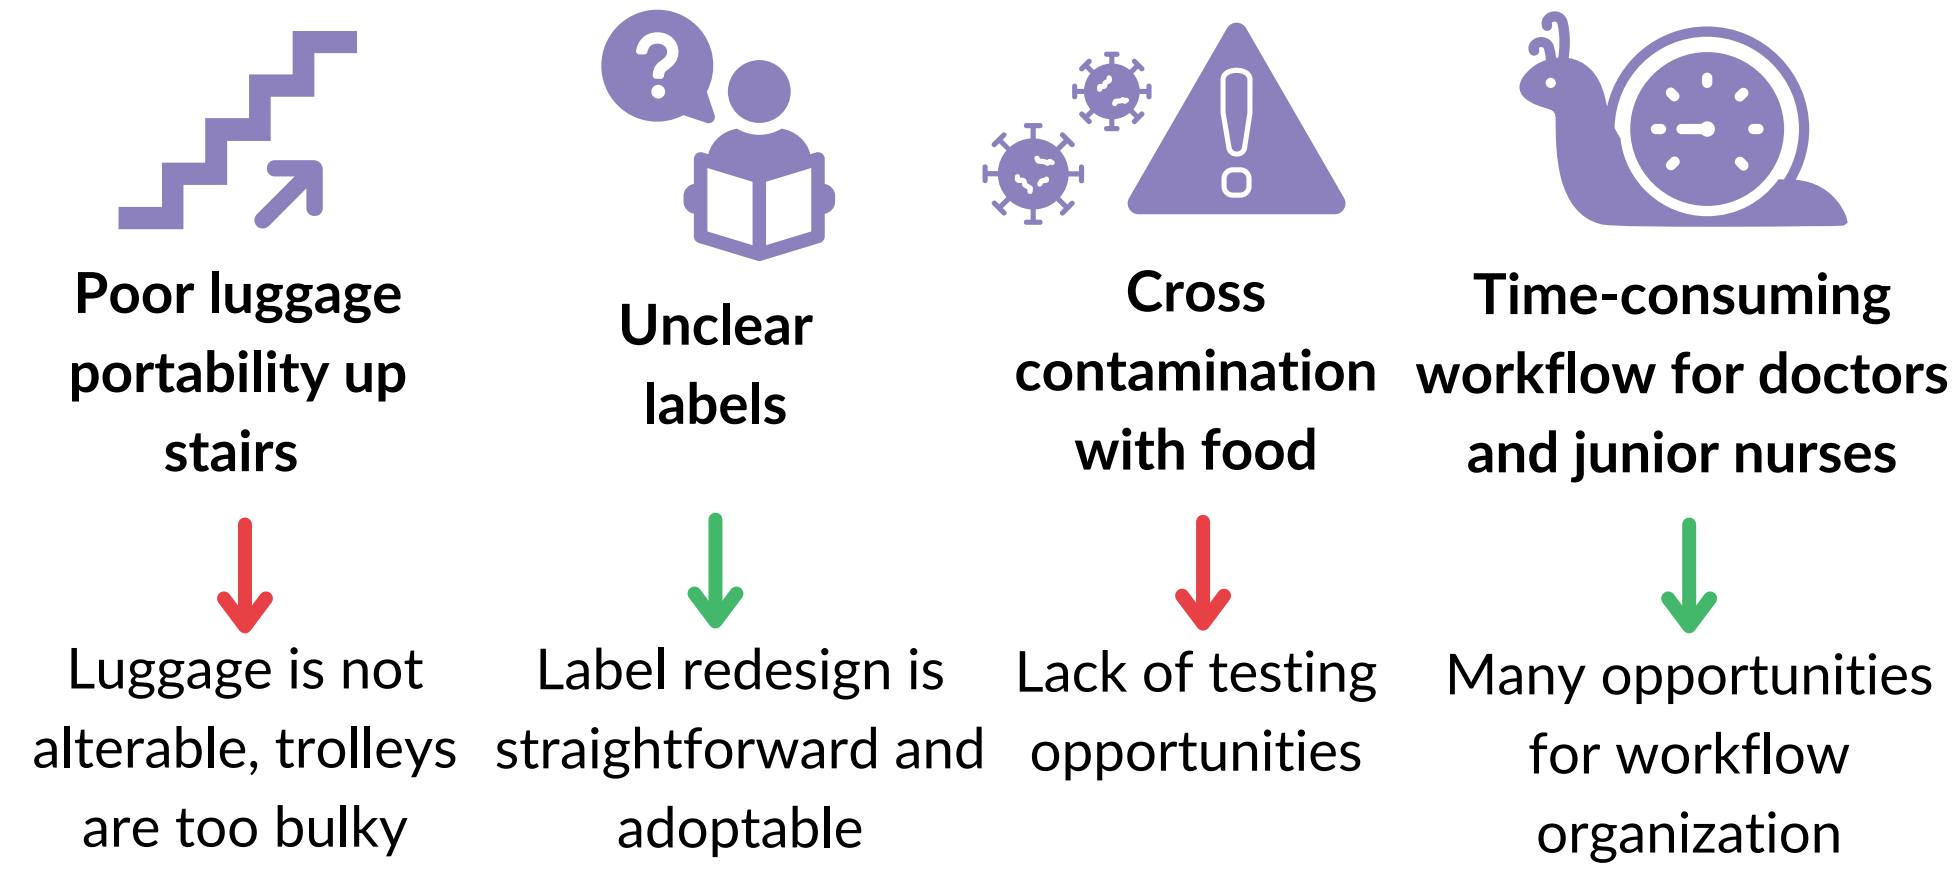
Poor luggage portability up stairs

Luggage is not alterable, trolleys are too bulky

Unclear labels

Label redesign is straightforward and adoptable

Cross contamination with food

Lack of testing opportunities

Time-consuming workflow for doctors and junior nurses

Many opportunities for workflow organization